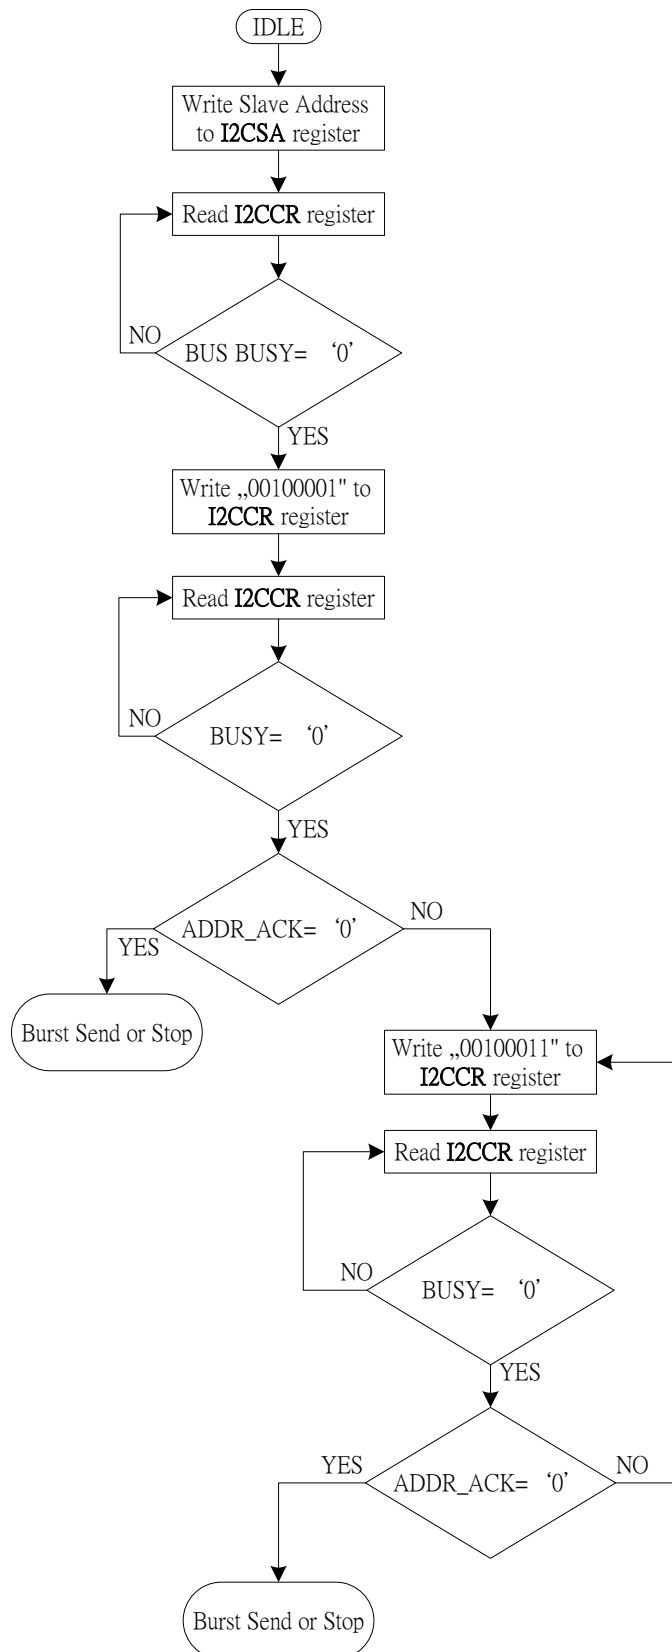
IDLE

Write Slave Address to I2CSA register

Read I2CCR register

NO

BUS BUSY= ‘0’

YES

Write „00100001" to I2CCR register

Read I2CCR register

NO

BUSY= ‘0’

YES

ADDR_ACK= ‘0’

NO

YES

Burst Send or Stop

Write „00100011" to I2CCR register

Read I2CCR register

NO

BUSY= ‘0’

YES

YES

ADDR_ACK= ‘0’

NO

Burst Send or Stop